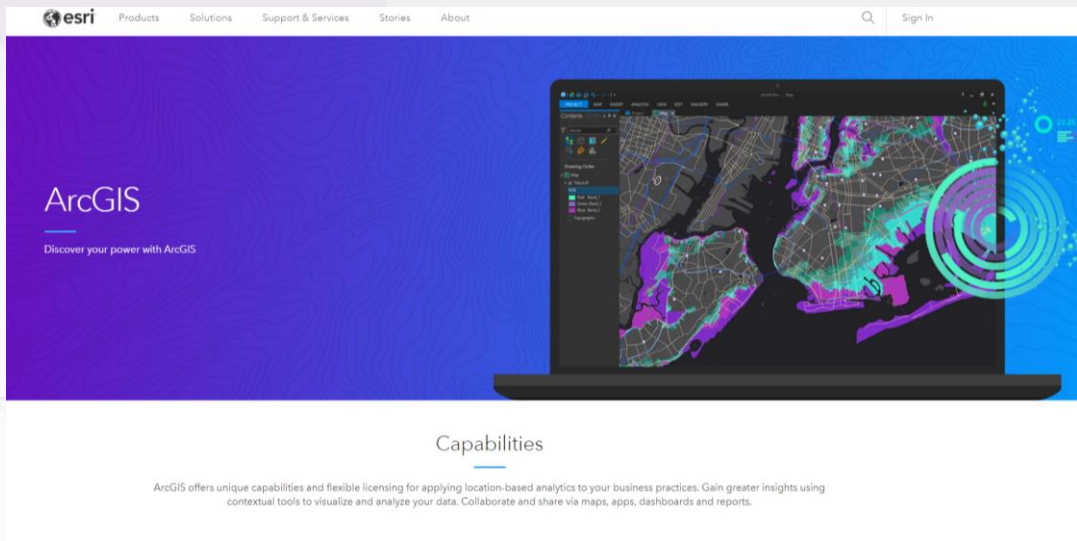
esri Products Solutions Support & Services Stories About Sign In

ArcGIS

Discover your power with ArcGIS

Capabilities

ArcGIS offers unique capabilities and flexible licensing for applying location-based analytics to your business practices. Gain greater insights using contextual tools to visualize and analyze your data. Collaborate and share via maps, apps, dashboards and reports.